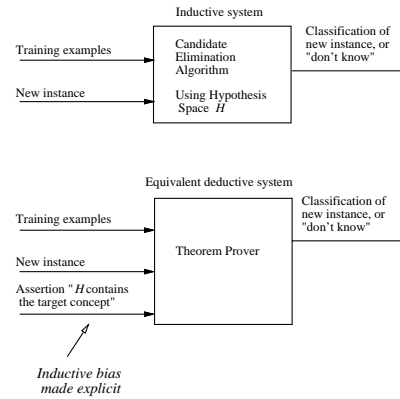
Inductive system

Training examples

New instance

Candidate Elimination Algorithm

Using Hypothesis Space $H$

Classification of new instance, or "don't know"

Equivalent deductive system

Training examples

New instance

Assertion "$H$ contains the target concept"

Theorem Prover

Classification of new instance, or "don't know"

Inductive bias made explicit